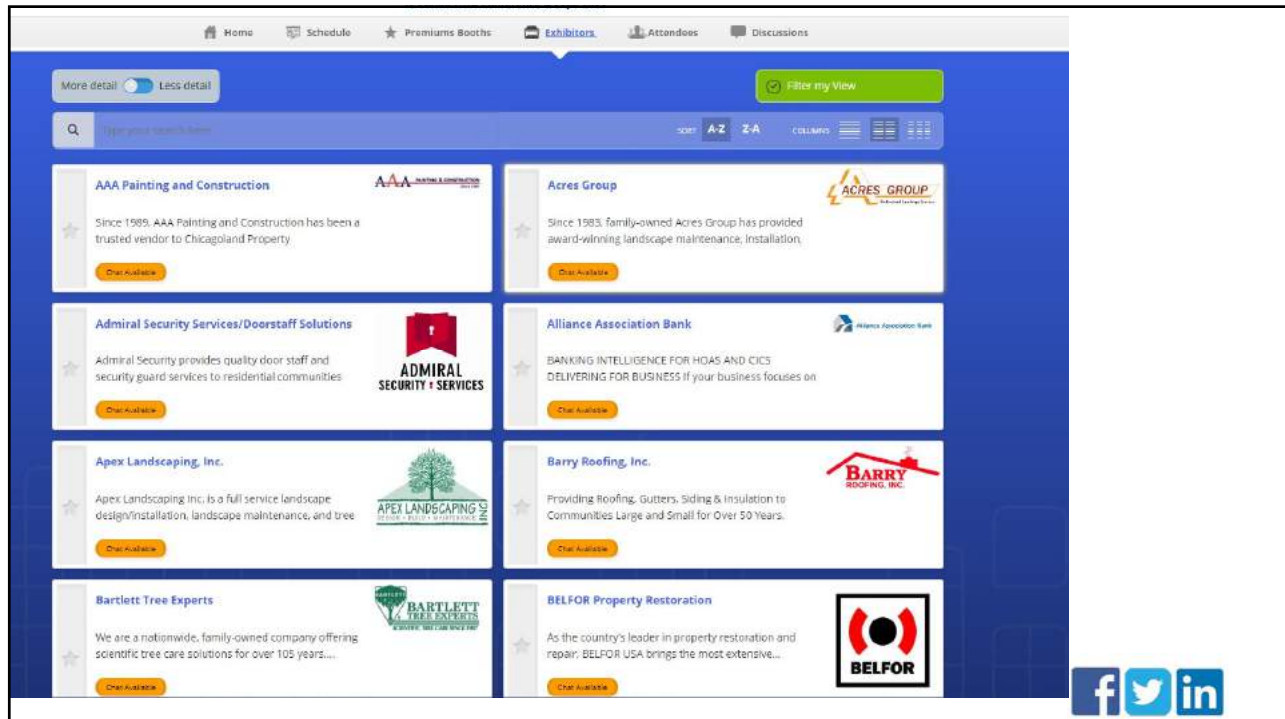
Home Schedule Premiums Booths Exhibitors Attendees Discussions

More detail Less detail

Filter my View

Type your search here

SORT A-Z Z-A COLUMNS

AAA Painting and Construction

AAA PAINTING & CONSTRUCTION

Since 1989, AAA Painting and Construction has been a trusted vendor to Chicagoland Property

Chat Available

Acres Group

ACRES GROUP

Since 1983, family-owned Acres Group has provided award-winning landscape maintenance, installation,

Chat Available

Admiral Security Services/Doorstaff Solutions

Admiral Security provides quality door staff and security guard services to residential communities

ADMIRAL SECURITY SERVICES

Chat Available

Alliance Association Bank

Alliance Association Bank

BANKING INTELLIGENCE FOR HOAS AND CICS DELIVERING FOR BUSINESS If your business focuses on

Chat Available

Apex Landscaping, Inc.

Apex Landscaping Inc. is a full service landscape design/installation, landscape maintenance, and tree

APEX LANDSCAPING INC

Chat Available

Barry Roofing, Inc.

BARRY ROOFING, INC.

Providing Roofing, Gutters, Siding & Insulation to Communities Large and Small for Over 50 Years.

Chat Available

Bartlett Tree Experts

BARTLETT TREE EXPERTS

We are a nationwide, family-owned company offering scientific tree care solutions for over 105 years....

Chat Available

BELFOR Property Restoration

As the country's leader in property restoration and repair, BELFOR USA brings the most extensive...

BELFOR

Chat Available

f in